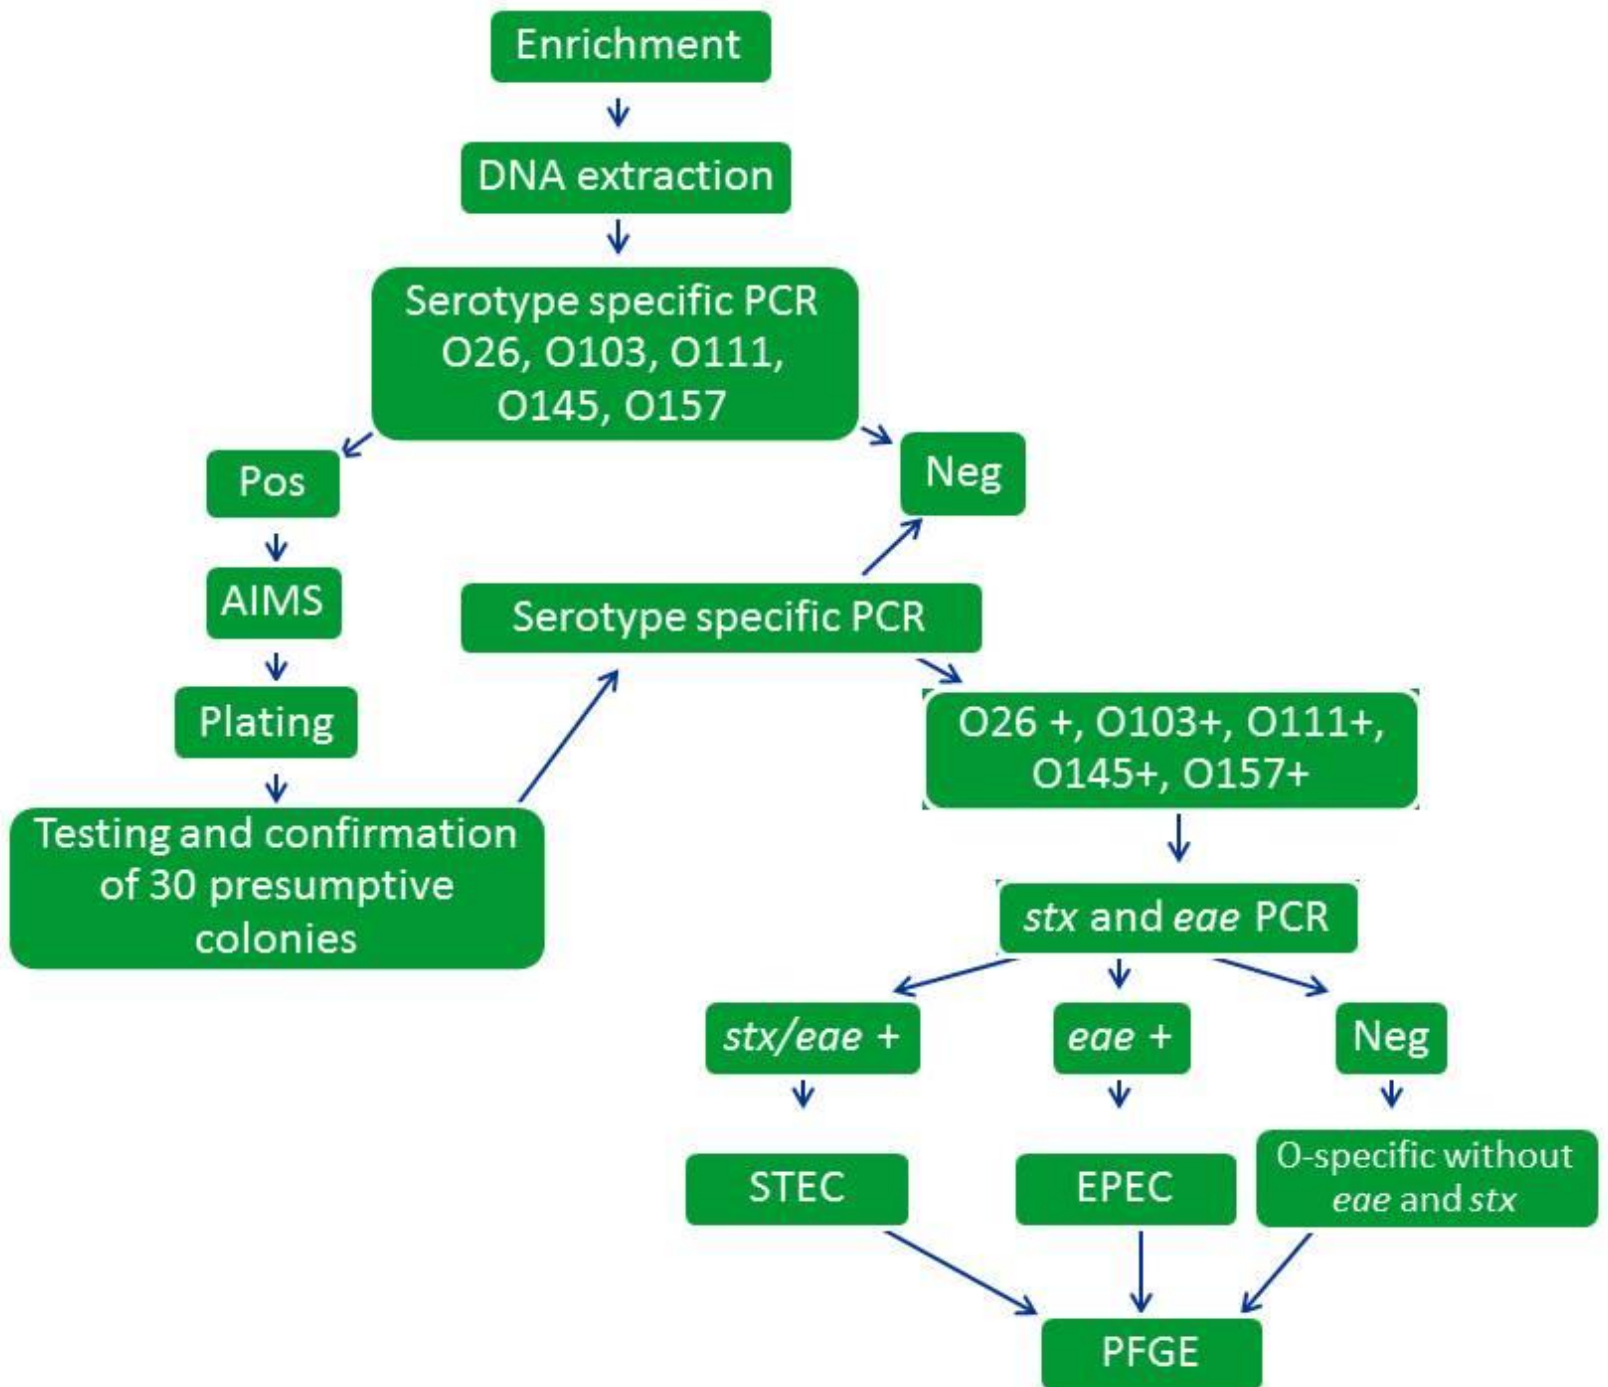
Enrichment

DNA extraction

Serotype specific PCR O26, O103, O111, O145, O157

Pos

Neg

AIMS

Serotype specific PCR

Plating

O26 +, O103+, O111+, O145+, O157+

Testing and confirmation of 30 presumptive colonies

stx and eae PCR

stx/eae +

eae +

Neg

STEC

EPEC

O-specific without eae and stx

PFGE